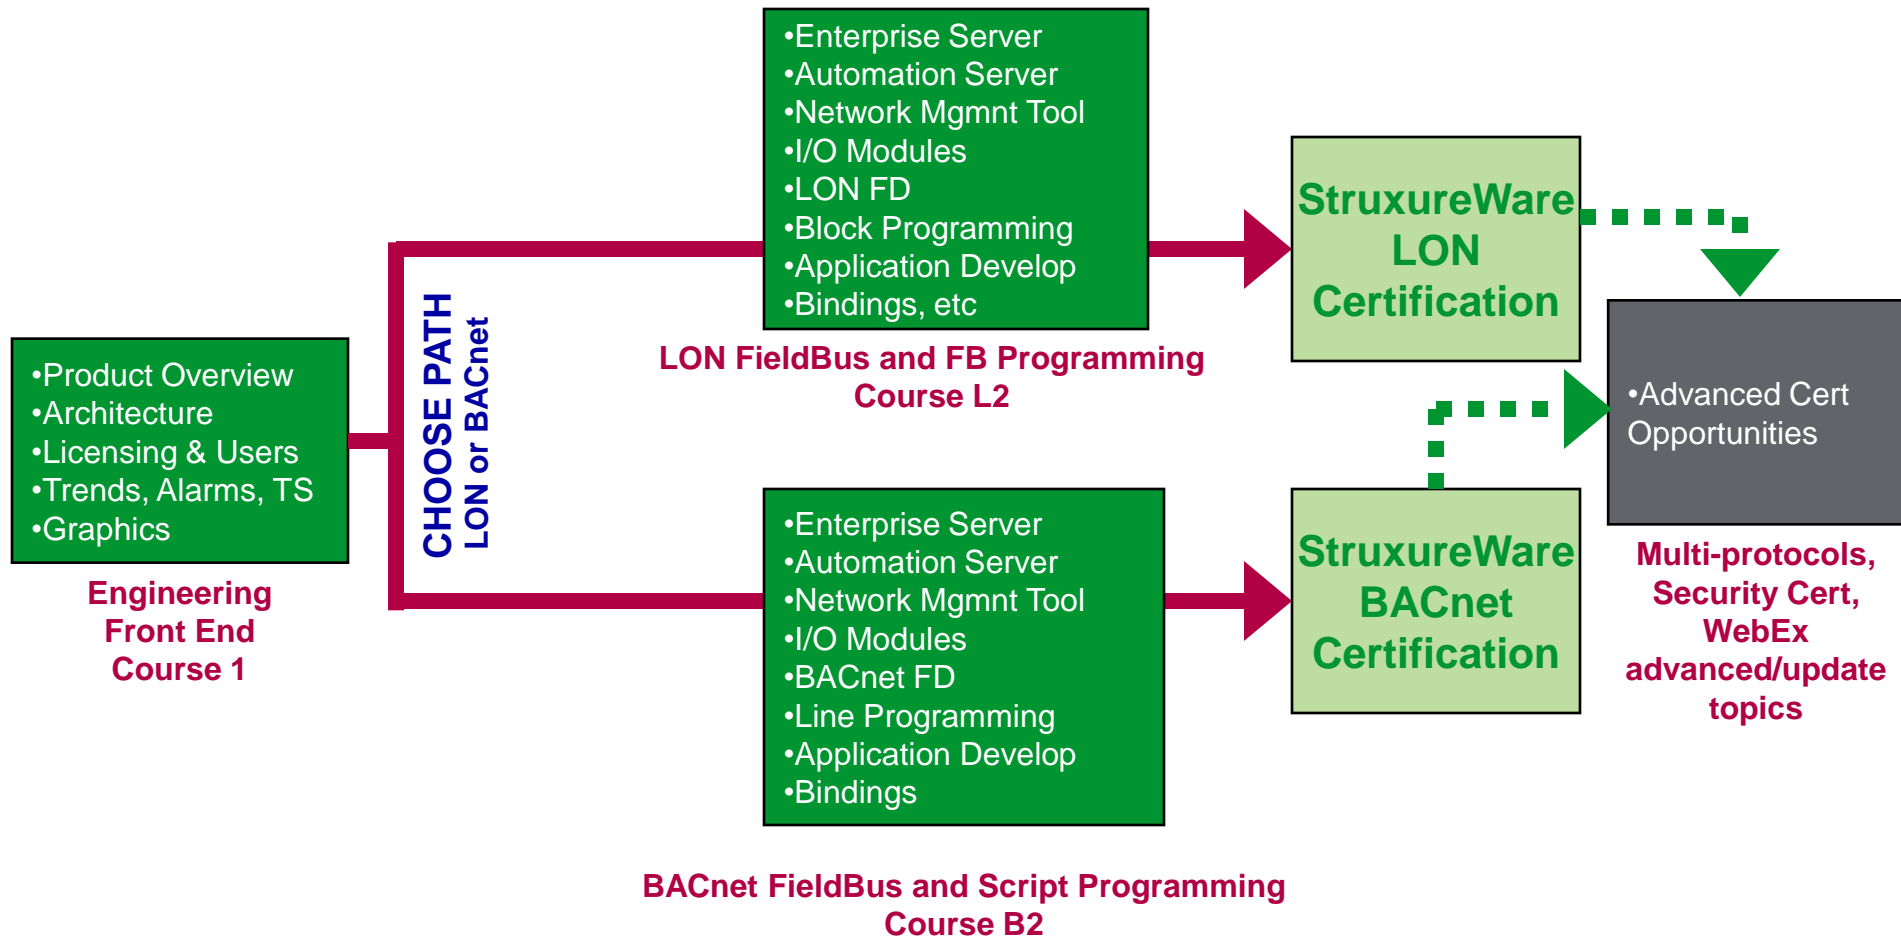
•Product Overview
•Architecture
•Licensing & Users
•Trends, Alarms, TS
•Graphics

Engineering Front End Course 1

CHOOSE PATH
LON or BACnet

•Enterprise Server
•Automation Server
•Network Mgmnt Tool
•I/O Modules
•LON FD
•Block Programming
•Application Develop
•Bindings, etc

LON FieldBus and FB Programming Course L2

•Enterprise Server
•Automation Server
•Network Mgmnt Tool
•I/O Modules
•BACnet FD
•Line Programming
•Application Develop
•Bindings

BACnet FieldBus and Script Programming Course B2

StruxureWare LON Certification

StruxureWare BACnet Certification

•Advanced Cert Opportunities

Multi-protocols, Security Cert, WebEx advanced/update topics